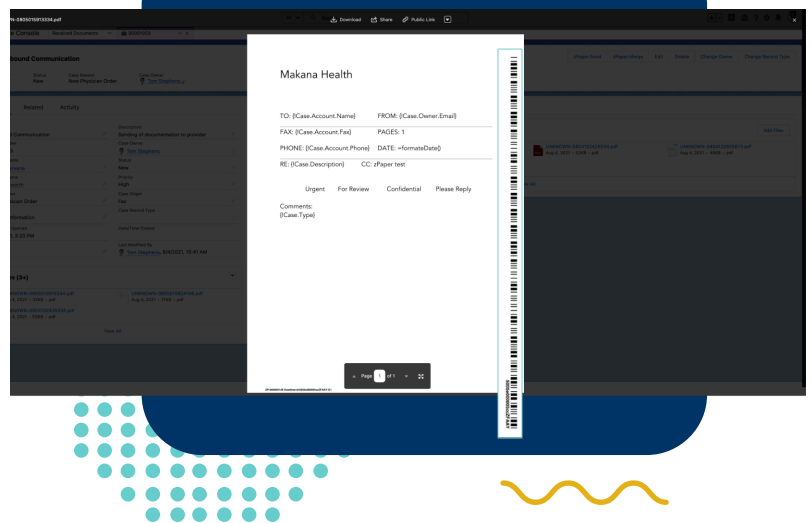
7N-0805015913334.pdf

Download Share Public Link

Makana Health

TO: {!Case.Account.Name}
FROM: {!Case.Owner.Email}

FAX: {!Case.Account.Fax}
PAGES: 1

PHONE: {!Case.Account.Phone}
DATE: =formateDate()

RE: {!Case.Description}
CC: zPaper test

Urgent For Review Confidential Please Reply

Comments:
{!Case.Type}

Page 1 of 1

bound Communication

Status New
Case Reason New Physician Order
Case Owner Tom Stephens

Related Activity

Description Sending of documentation to provider
Case Owner Tom Stephens
Status New
Priority High
Case Origin Fax
Case Record Type
Date/Time Closed
Last Modified By Tom Stephens, 8/4/2021, 10:41 AM

Add Files

View All